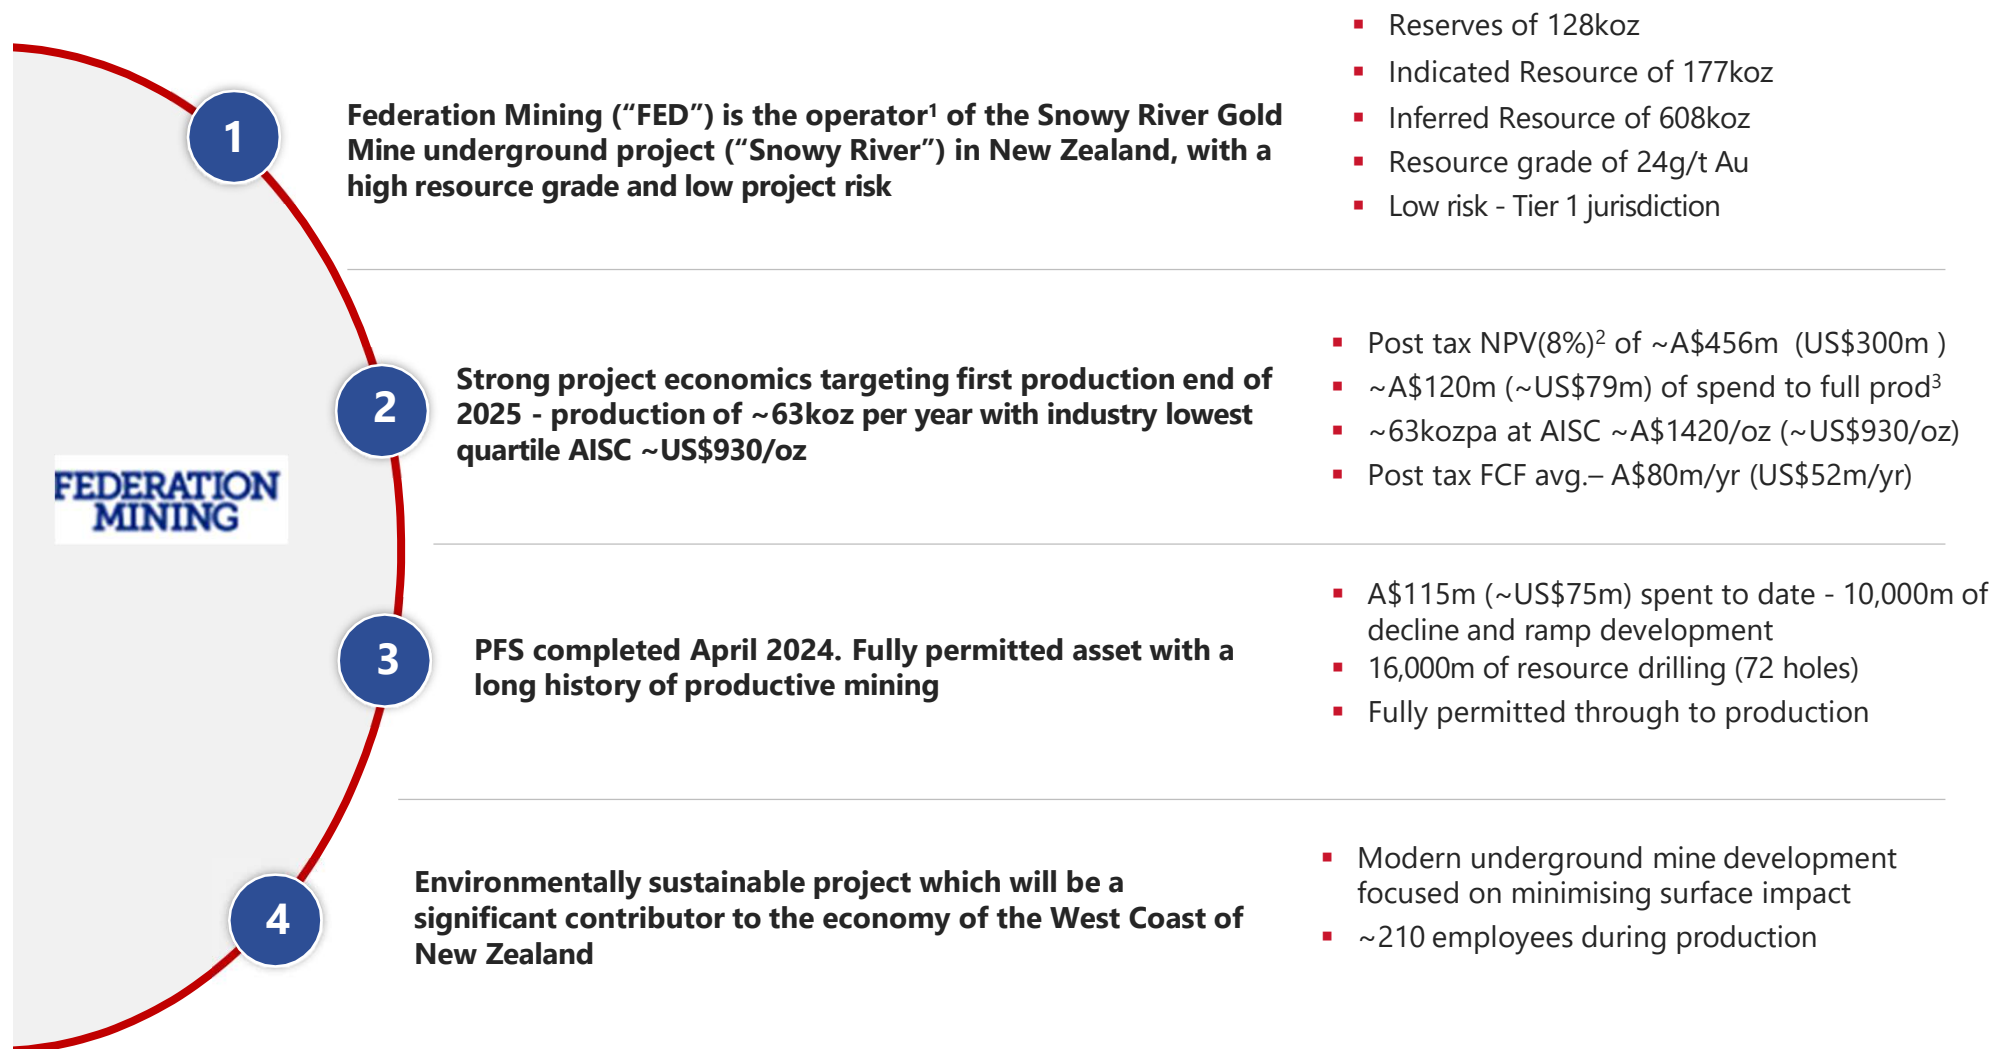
FEDERATION MINING

1

Federation Mining (“FED”) is the operator$^1$ of the Snowy River Gold Mine underground project (“Snowy River”) in New Zealand, with a high resource grade and low project risk

- Reserves of 128koz
- Indicated Resource of 177koz
- Inferred Resource of 608koz
- Resource grade of 24g/t Au
- Low risk - Tier 1 jurisdiction

2

Strong project economics targeting first production end of 2025 - production of ~63koz per year with industry lowest quartile AISC ~US$930/oz

- Post tax NPV(8%)$^2$ of ~A$456m (US$300m )
- ~A$120m (~US$79m) of spend to full prod$^3$
- ~63kozpa at AISC ~A$1420/oz (~US$930/oz)
- Post tax FCF avg.– A$80m/yr (US$52m/yr)

3

PFS completed April 2024. Fully permitted asset with a long history of productive mining

- A$115m (~US$75m) spent to date - 10,000m of decline and ramp development
- 16,000m of resource drilling (72 holes)
- Fully permitted through to production

4

Environmentally sustainable project which will be a significant contributor to the economy of the West Coast of New Zealand

- Modern underground mine development focused on minimising surface impact
- ~210 employees during production